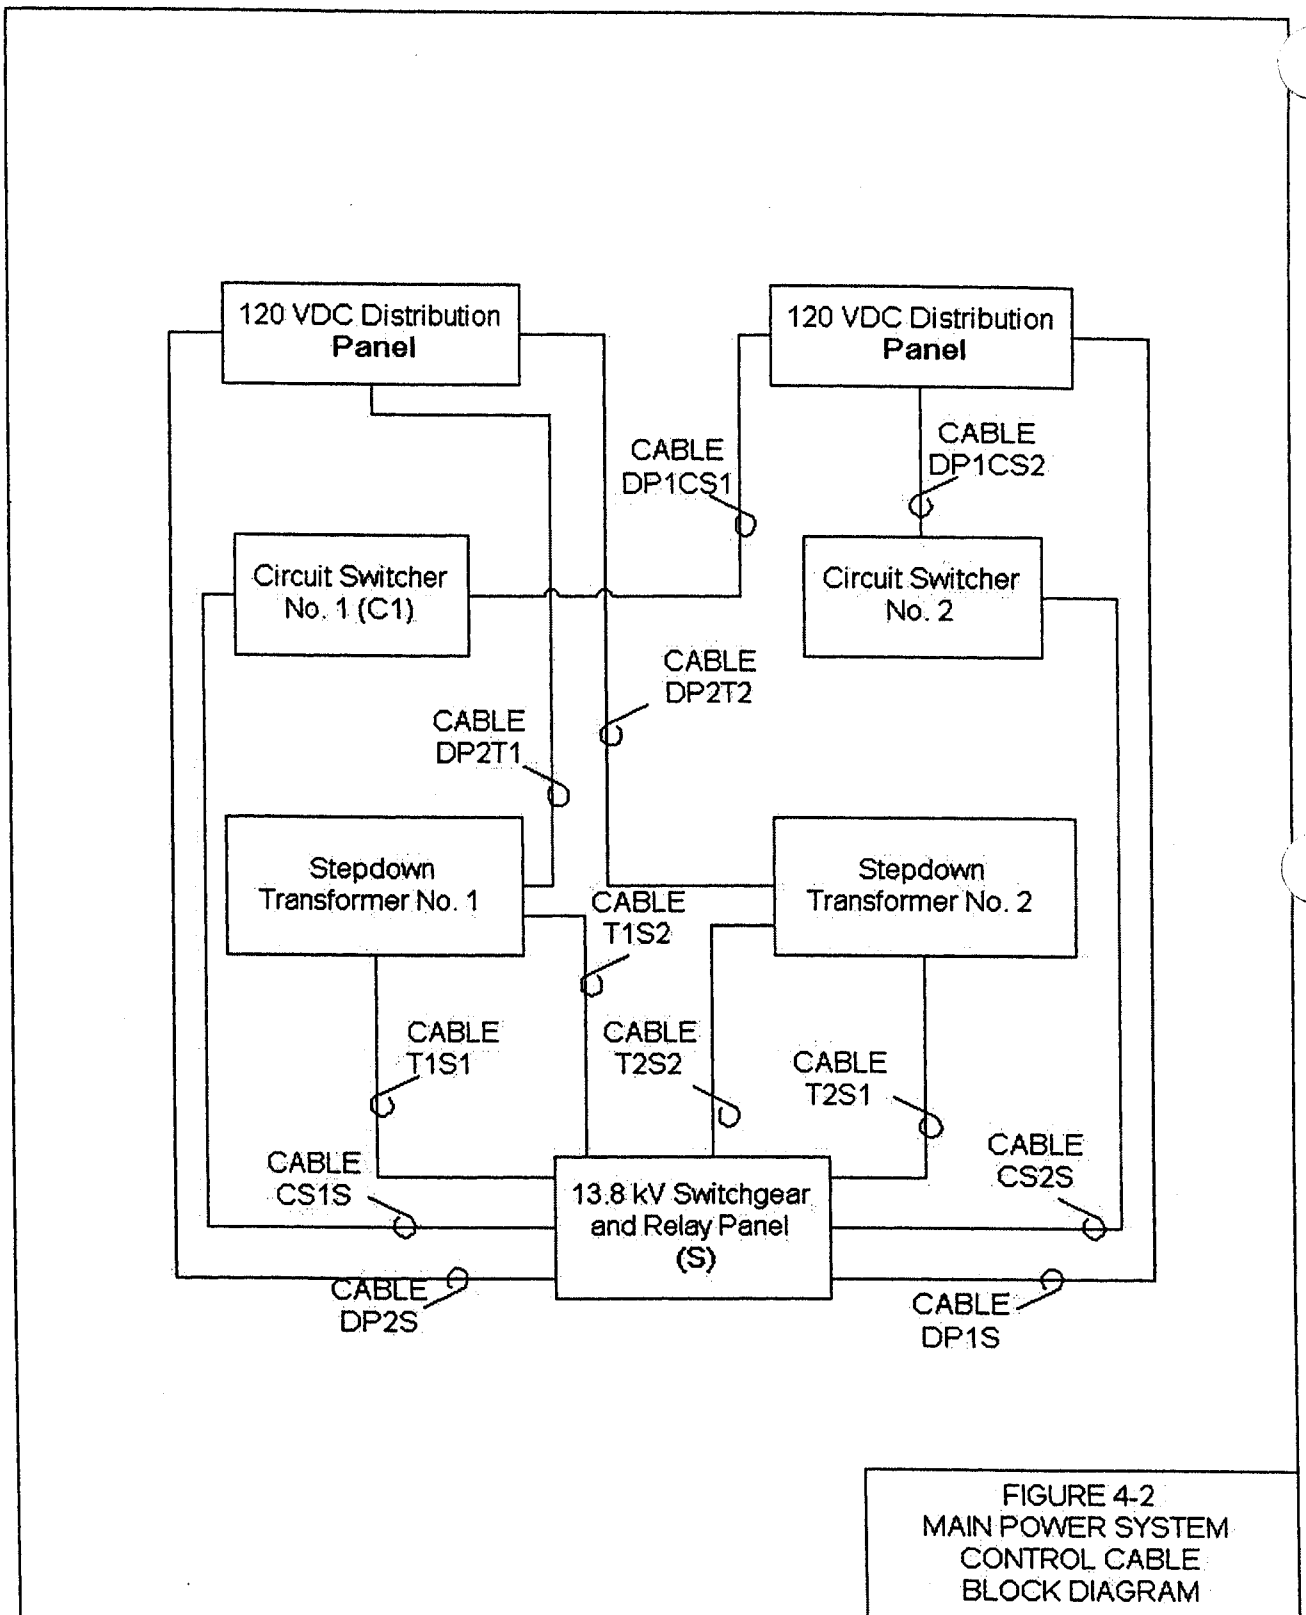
120 VDC Distribution Panel

120 VDC Distribution Panel

CABLE DP1CS1

CABLE DP1CS2

Circuit Switcher No. 1 (C1)

Circuit Switcher No. 2

CABLE DP2T2

CABLE DP2T1

Stepdown Transformer No. 1

Stepdown Transformer No. 2

CABLE T1S2

CABLE T1S1

CABLE T2S2

CABLE T2S1

CABLE CS2S

CABLE CS1S

13.8 kV Switchgear and Relay Panel (S)

CABLE DP2S

CABLE DP1S

FIGURE 4-2
MAIN POWER SYSTEM
CONTROL CABLE
BLOCK DIAGRAM